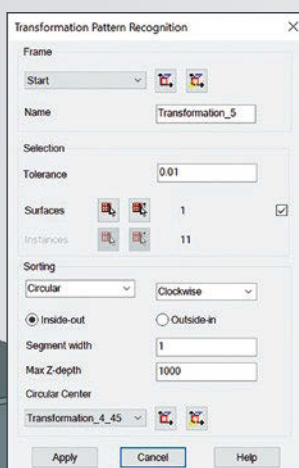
Transformation Pattern Recognition

Frame

Start

Name Transformation_5

Selection

Tolerance 0.01

Surfaces 1

Instances 11

Sorting

Circular

Clockwise

Inside-out

Outside-in

Segment width 1

Max Z-depth 1000

Circular Center

Transformation_4_45

Apply Cancel Help